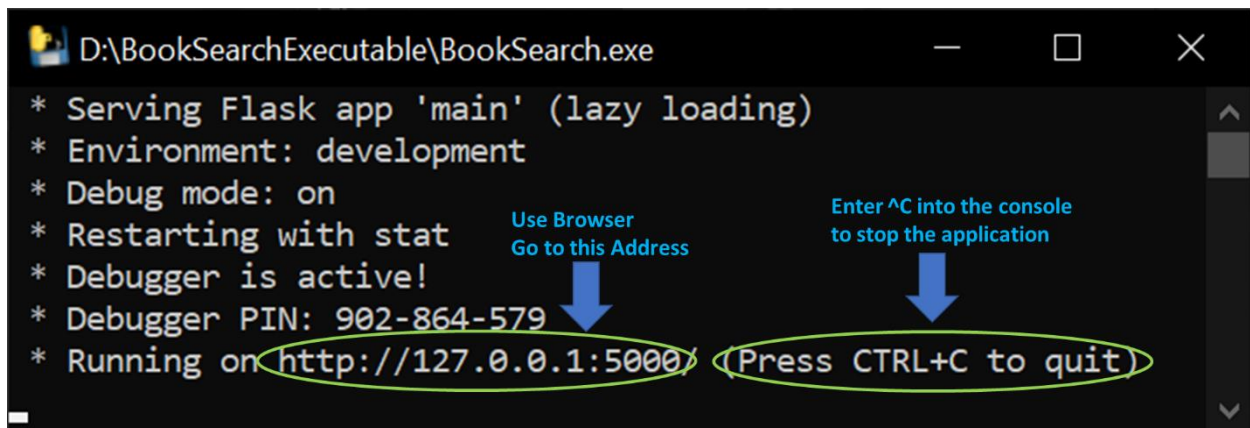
D:\BookSearchExecutable\BookSearch.exe

* Serving Flask app 'main' (lazy loading)
* Environment: development
* Debug mode: on
* Restarting with stat
* Debugger is active!
* Debugger PIN: 902-864-579
* Running on http://127.0.0.1:5000/ (Press CTRL+C to quit)

Use Browser
Go to this Address

Enter ^C into the console
to stop the application